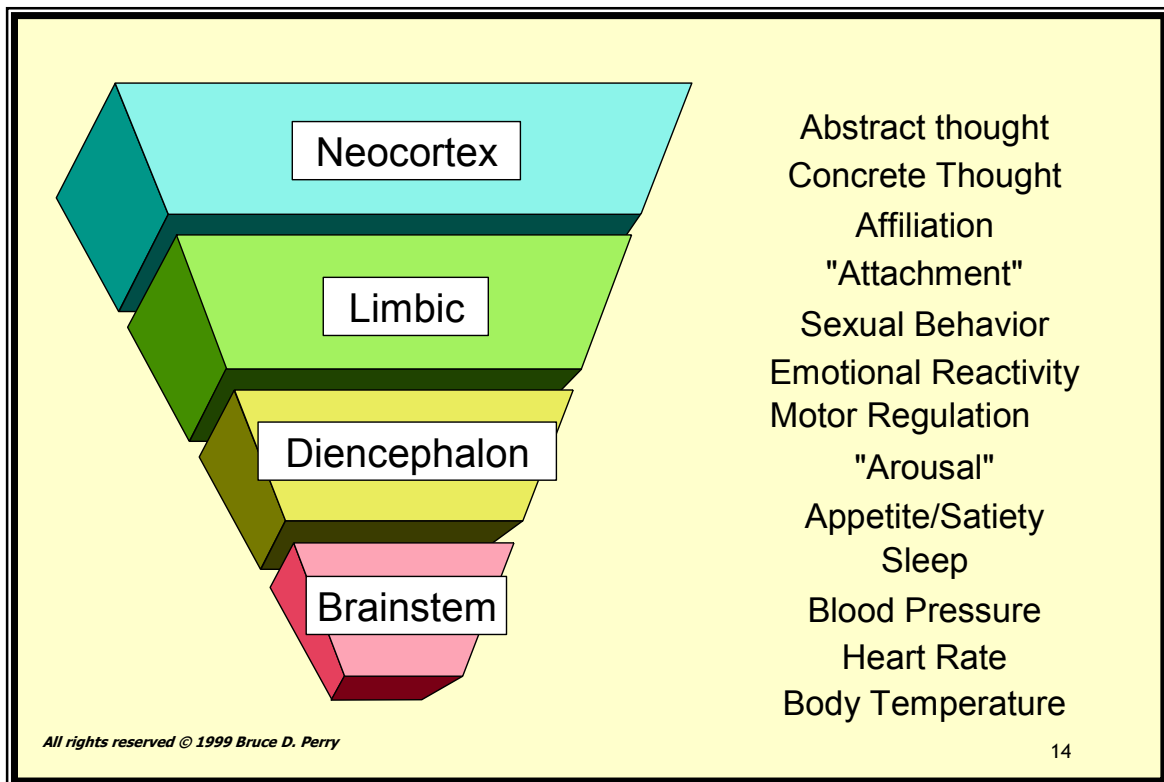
Neocortex

Limbic

Diencephalon

Brainstem

Abstract thought
Concrete Thought
Affiliation
"Attachment"
Sexual Behavior
Emotional Reactivity
Motor Regulation
"Arousal"
Appetite/Satiety
Sleep
Blood Pressure
Heart Rate
Body Temperature

All rights reserved © 1999 Bruce D. Perry

14